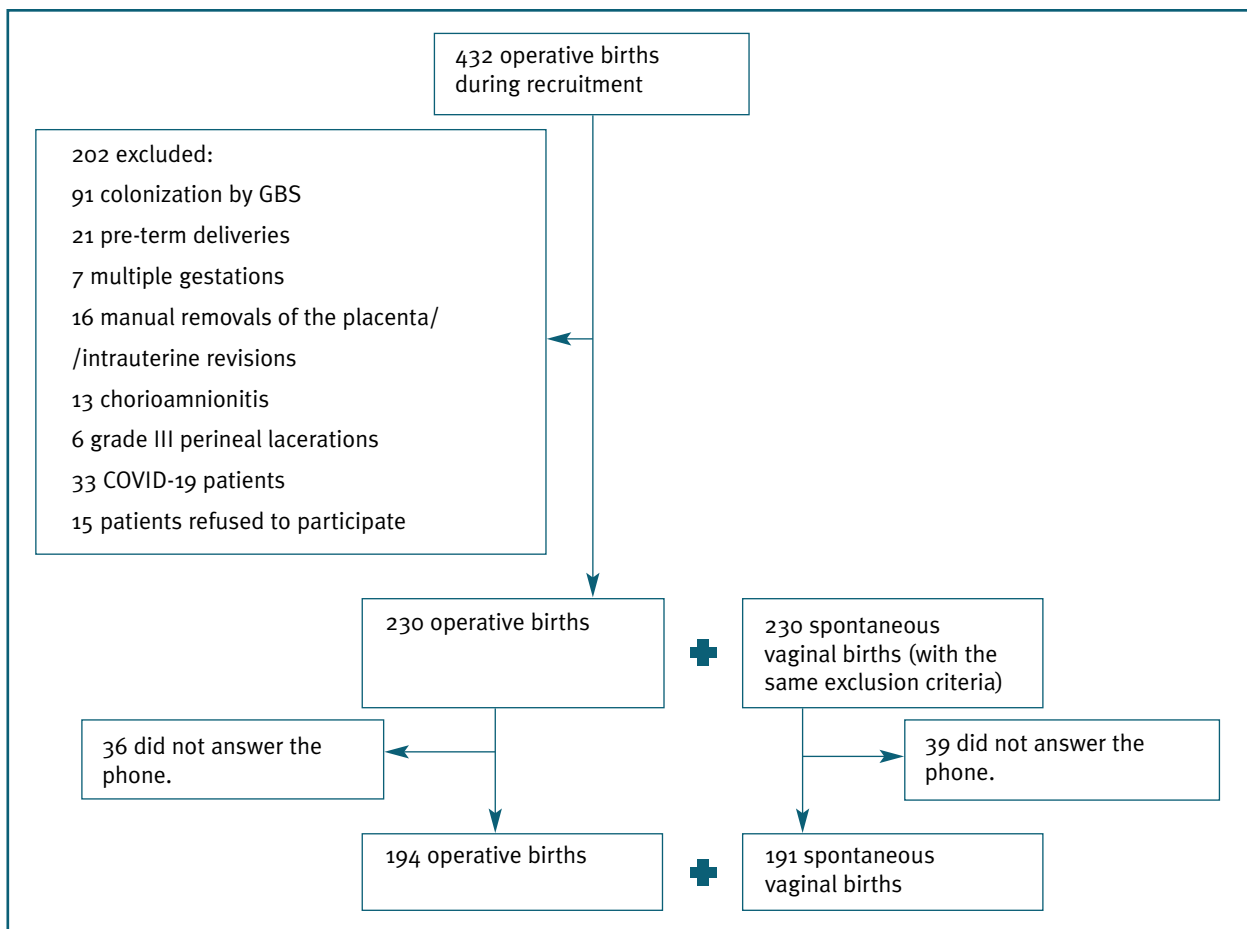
432 operative births during recruitment

202 excluded:
91 colonization by GBS
21 pre-term deliveries
7 multiple gestations
16 manual removals of the placenta/
/intrauterine revisions
13 chorioamnionitis
6 grade III perineal lacerations
33 COVID-19 patients
15 patients refused to participate

230 operative births

230 spontaneous vaginal births (with the same exclusion criteria)

36 did not answer the phone.

39 did not answer the phone.

194 operative births

191 spontaneous vaginal births